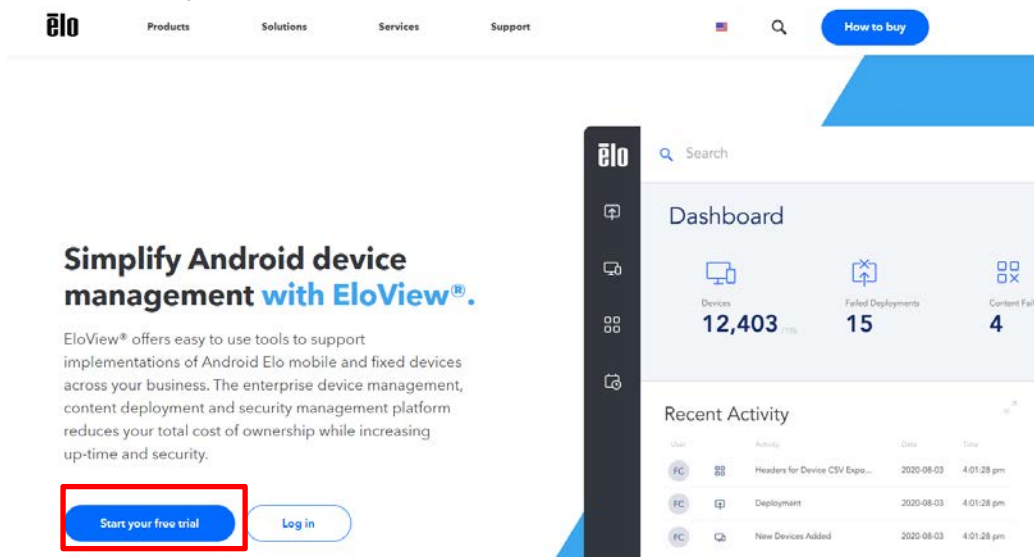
ēlo Products Solutions Services Support How to buy

Simplify Android device management with EloView®.

EloView® offers easy to use tools to support implementations of Android Elo mobile and fixed devices across your business. The enterprise device management, content deployment and security management platform reduces your total cost of ownership while increasing up-time and security.

Start your free trial Log in

ēlo

Search

Dashboard

Devices
12,403

Failed Deployments
15

Content Fail
4

Recent Activity

| User | Activity | Date | Time |
|---|---|---|---|
| FC | Headers for Device CSV Expo... | 2020-08-03 | 4:01:28 pm |
| FC | Deployment | 2020-08-03 | 4:01:28 pm |
| FC | New Devices Added | 2020-08-03 | 4:01:28 pm |